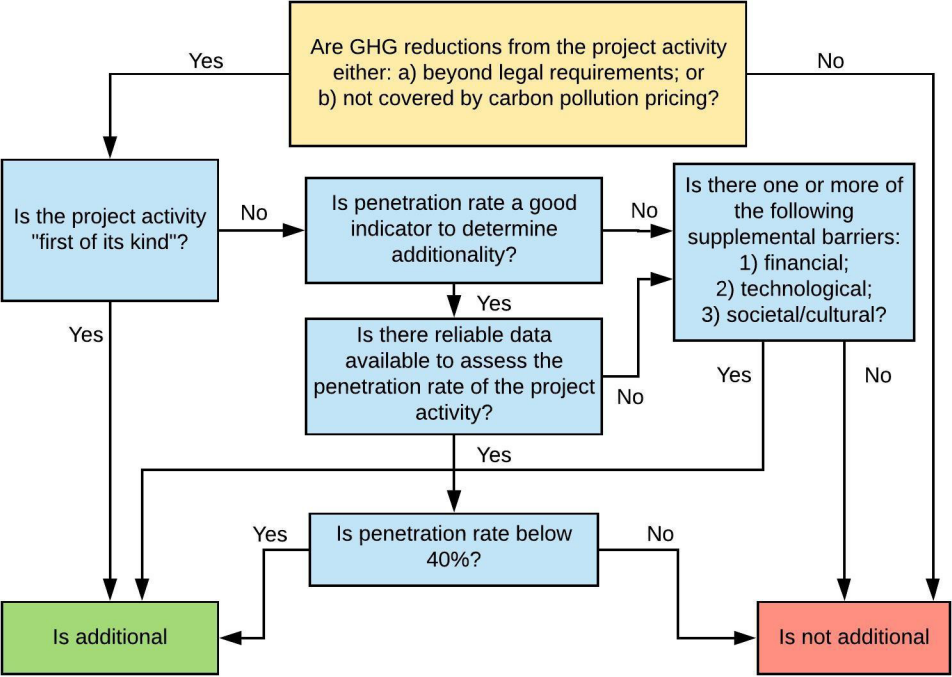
Are GHG reductions from the project activity either: a) beyond legal requirements; or b) not covered by carbon pollution pricing?

Yes

No

Is the project activity "first of its kind"?

No

Is penetration rate a good indicator to determine additionality?

No

Is there one or more of the following supplemental barriers:
1) financial;
2) technological;
3) societal/cultural?

Yes

Yes

Is there reliable data available to assess the penetration rate of the project activity?

No

Yes

No

Yes

Is penetration rate below 40%?

Yes

No

Is additional

Is not additional